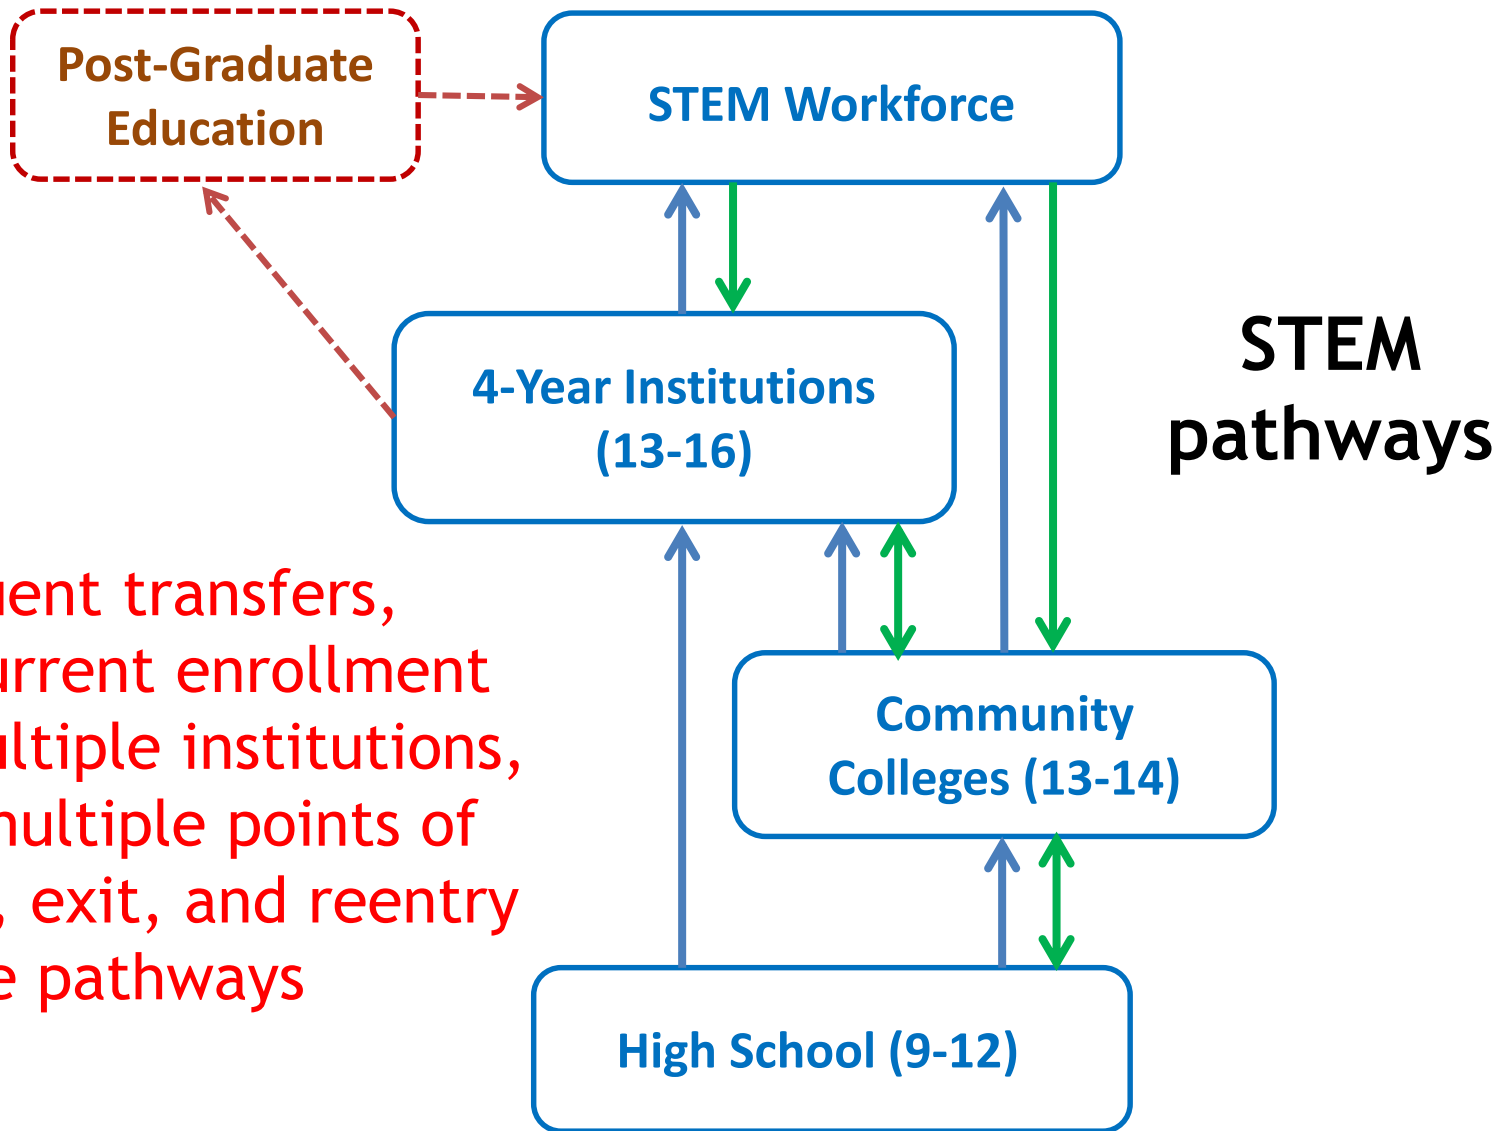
Post-Graduate Education

STEM Workforce

4-Year Institutions (13-16)

STEM pathways

Community Colleges (13-14)

High School (9-12)

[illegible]ent transfers, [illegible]rrent enrollment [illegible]ltiple institutions, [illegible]ultiple points of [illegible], exit, and reentry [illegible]e pathways